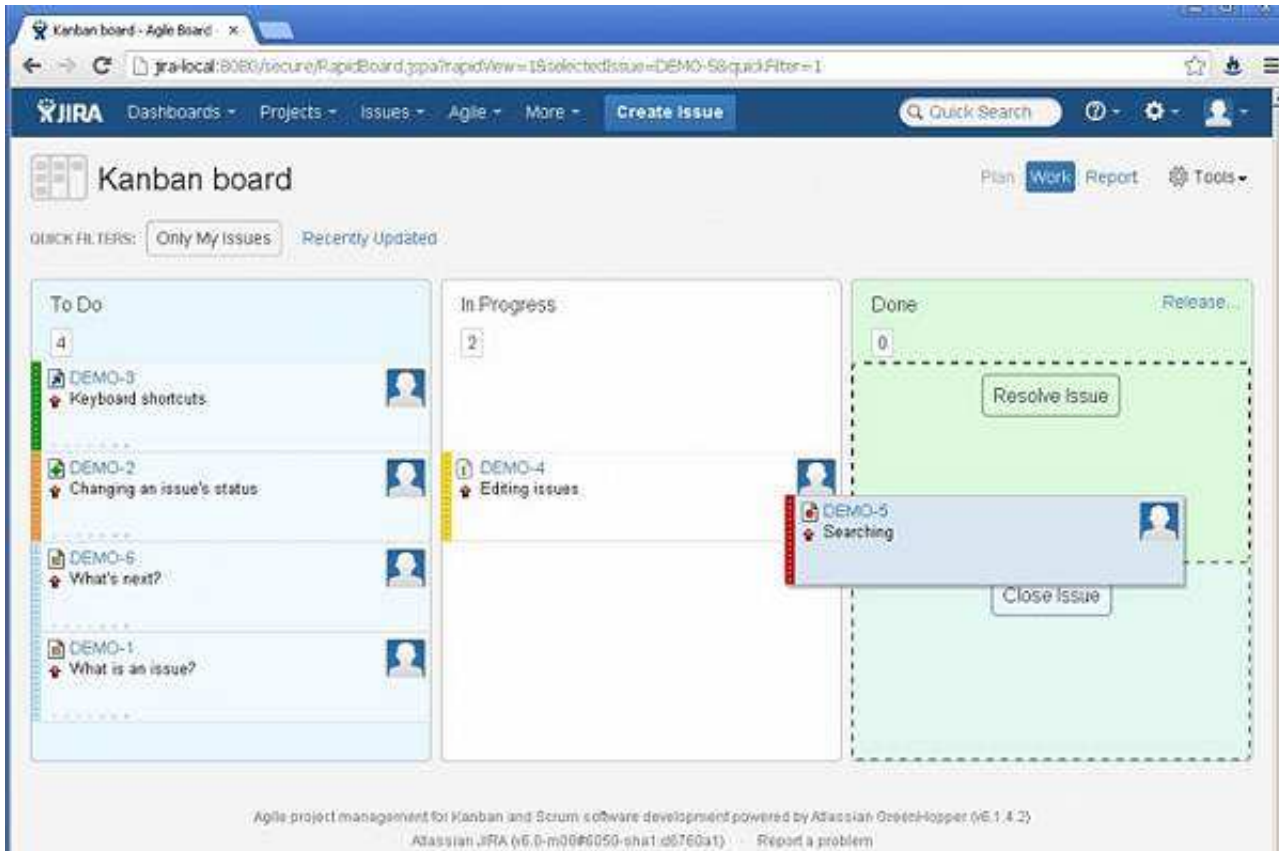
Kanban board - Agile Board ×

jira-local:8080/secure/RapidBoard.jspa?rapidView=1&selectedIssue=DEMO-5&quickFilter=1

JIRA Dashboards Projects Issues Agile More Create Issue Quick Search

Kanban board

Plan Work Report Tools

QUICK FILTERS: Only My Issues Recently Updated

To Do
4
DEMO-3
Keyboard shortcuts
DEMO-2
Changing an issue's status
DEMO-6
What's next?
DEMO-1
What is an issue?

In Progress
2
DEMO-4
Editing issues

Done Release...
0
Resolve Issue
DEMO-5
Searching
Close Issue

Agile project management for Kanban and Scrum software development powered by Atlassian GreenHopper (v6.1.4.2)
Atlassian JIRA (v6.0-m08#6050-sha1:d6760a1) · Report a problem